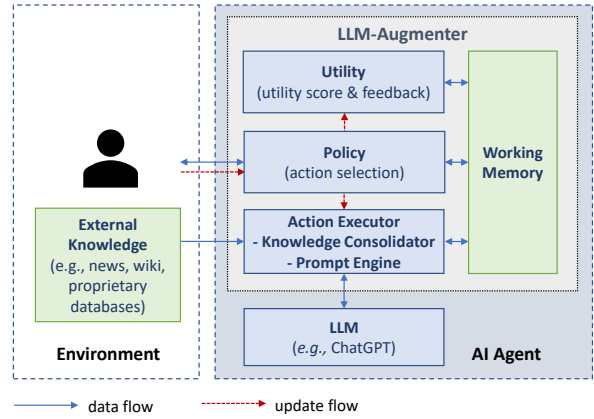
LLM-Augmenter

Utility
(utility score & feedback)

Policy
(action selection)

Working Memory

External Knowledge
(e.g., news, wiki, proprietary databases)

Action Executor
- Knowledge Consolidator
- Prompt Engine

LLM
(e.g., ChatGPT)

Environment

AI Agent

data flow

update flow